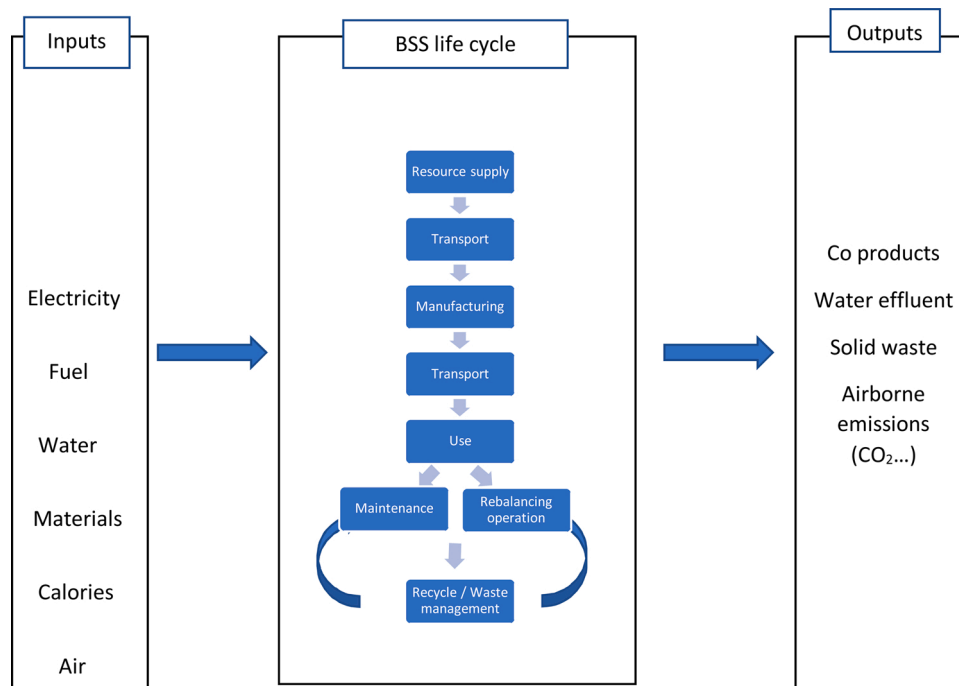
Inputs

Electricity

Fuel

Water

Materials

Calories

Air

BSS life cycle

Resource supply

Transport

Manufacturing

Transport

Use

Maintenance

Rebalancing operation

Recycle / Waste management

Outputs

Co products

Water effluent

Solid waste

Airborne emissions ($CO_2$...)